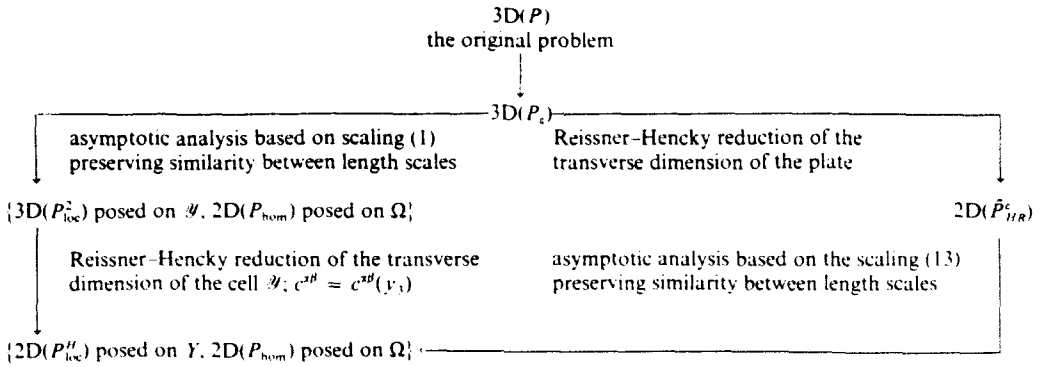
3D($P$)
the original problem

3D($P_\varepsilon$)

asymptotic analysis based on scaling (1) preserving similarity between length scales

Reissner–Hencky reduction of the transverse dimension of the plate

{3D($P_{\text{loc}}^{\varepsilon}$) posed on $\mathscr{Y}$, 2D($P_{\text{hom}}$) posed on $\Omega$}

2D($\hat{P}_{HR}^{\varepsilon}$)

Reissner–Hencky reduction of the transverse dimension of the cell $\mathscr{Y}$; $c^{\alpha\beta} = c^{\alpha\beta}(y_3)$

asymptotic analysis based on the scaling (13) preserving similarity between length scales

{2D($P_{\text{loc}}^{H}$) posed on $Y$, 2D($P_{\text{hom}}$) posed on $\Omega$}